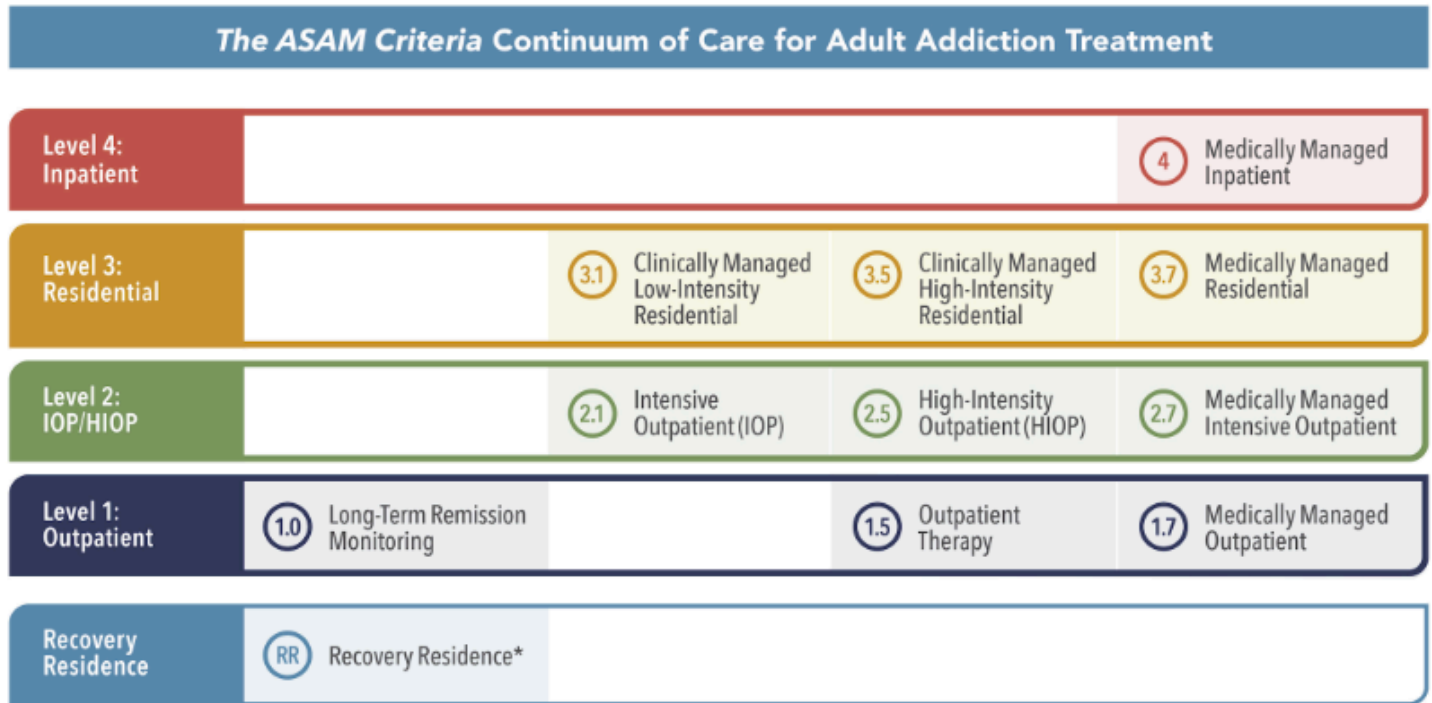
The ASAM Criteria Continuum of Care for Adult Addiction Treatment

Level 4: Inpatient

4 Medically Managed Inpatient

Level 3: Residential

3.1 Clinically Managed Low-Intensity Residential

3.5 Clinically Managed High-Intensity Residential

3.7 Medically Managed Residential

Level 2: IOP/HIOP

2.1 Intensive Outpatient (IOP)

2.5 High-Intensity Outpatient (HIOP)

2.7 Medically Managed Intensive Outpatient

Level 1: Outpatient

1.0 Long-Term Remission Monitoring

1.5 Outpatient Therapy

1.7 Medically Managed Outpatient

Recovery Residence

RR Recovery Residence*